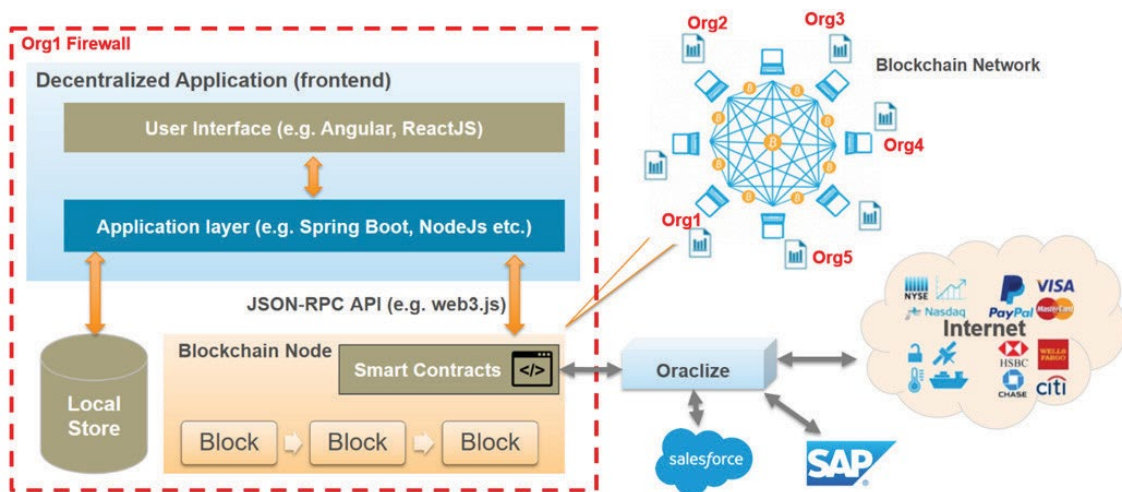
Org1 Firewall

Decentralized Application (frontend)

User Interface (e.g. Angular, ReactJS)

Application layer (e.g. Spring Boot, NodeJs etc.)

JSON-RPC API (e.g. web3.js)

Local Store

Blockchain Node

Smart Contracts

</>

Block

Block

Block

Org2

Org3

Blockchain Network

Org4

Org1

Org5

Oraclize

salesforce

SAP

NYSE

Nasdaq

PayPal

VISA

MasterCard

Internet

HSBC

WELLS FARGO

CHASE

citi